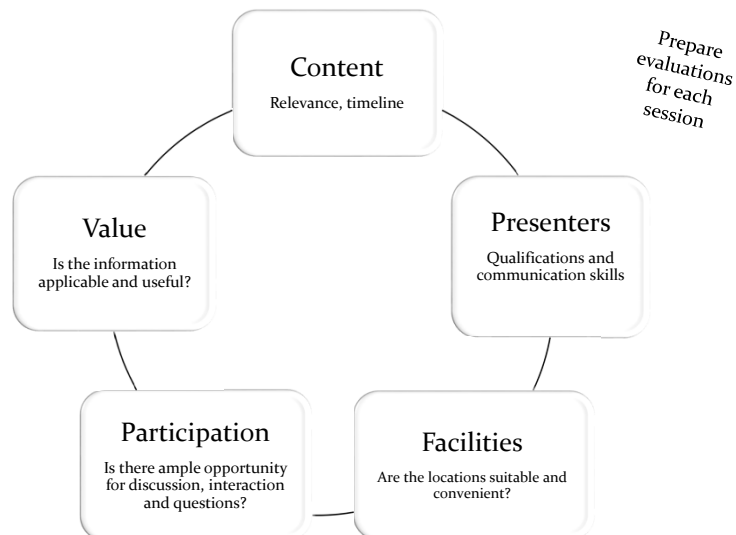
Content
Relevance, timeline

Prepare evaluations for each session

Presenters
Qualifications and communication skills

Facilities
Are the locations suitable and convenient?

Participation
Is there ample opportunity for discussion, interaction and questions?

Value
Is the information applicable and useful?